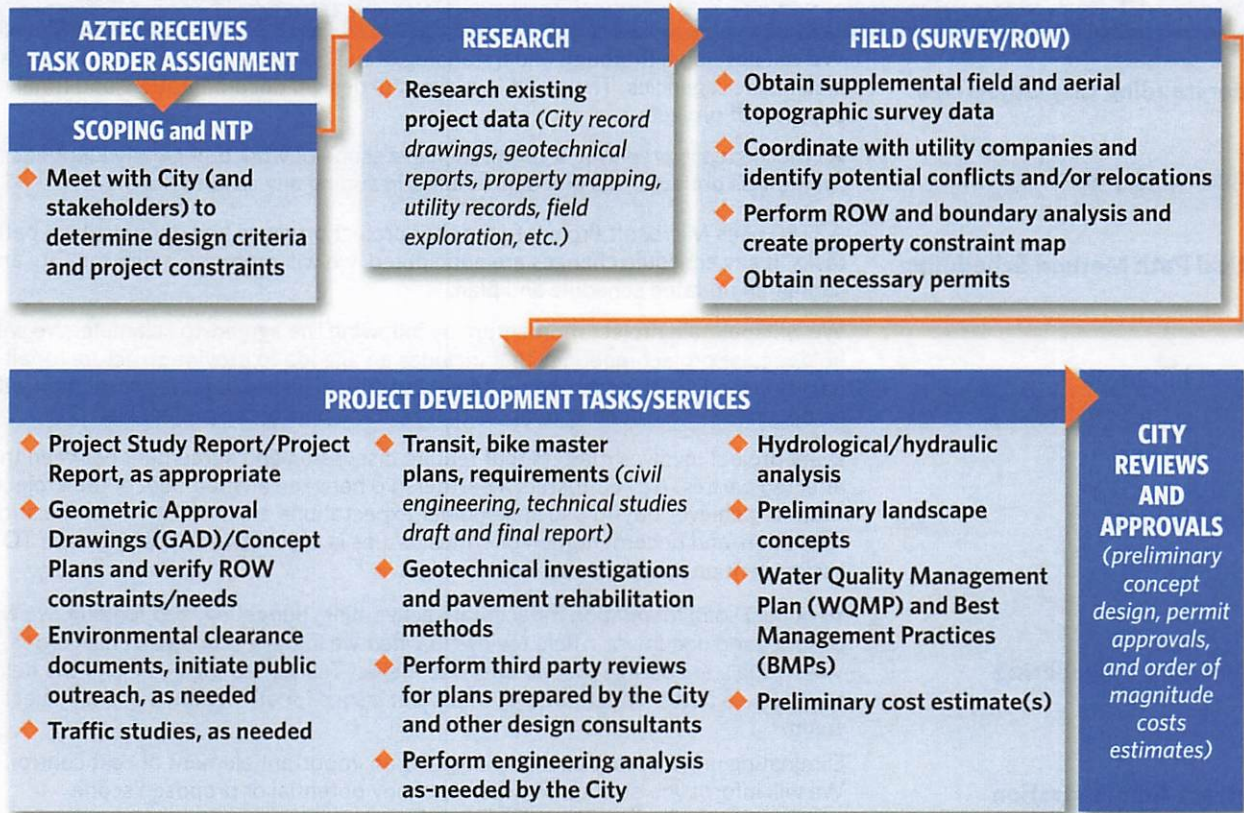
AZTEC RECEIVES TASK ORDER ASSIGNMENT

SCOPING and NTP

Meet with City (and stakeholders) to determine design criteria and project constraints

RESEARCH

Research existing project data (City record drawings, geotechnical reports, property mapping, utility records, field exploration, etc.)

FIELD (SURVEY/ROW)

Obtain supplemental field and aerial topographic survey data

Coordinate with utility companies and identify potential conflicts and/or relocations

Perform ROW and boundary analysis and create property constraint map

Obtain necessary permits

PROJECT DEVELOPMENT TASKS/SERVICES

Project Study Report/Project Report, as appropriate

Geometric Approval Drawings (GAD)/Concept Plans and verify ROW constraints/needs

Environmental clearance documents, initiate public outreach, as needed

Traffic studies, as needed

Transit, bike master plans, requirements (civil engineering, technical studies draft and final report)

Geotechnical investigations and pavement rehabilitation methods

Perform third party reviews for plans prepared by the City and other design consultants

Perform engineering analysis as-needed by the City

Hydrological/hydraulic analysis

Preliminary landscape concepts

Water Quality Management Plan (WQMP) and Best Management Practices (BMPs)

Preliminary cost estimate(s)

CITY REVIEWS AND APPROVALS (preliminary concept design, permit approvals, and order of magnitude costs estimates)